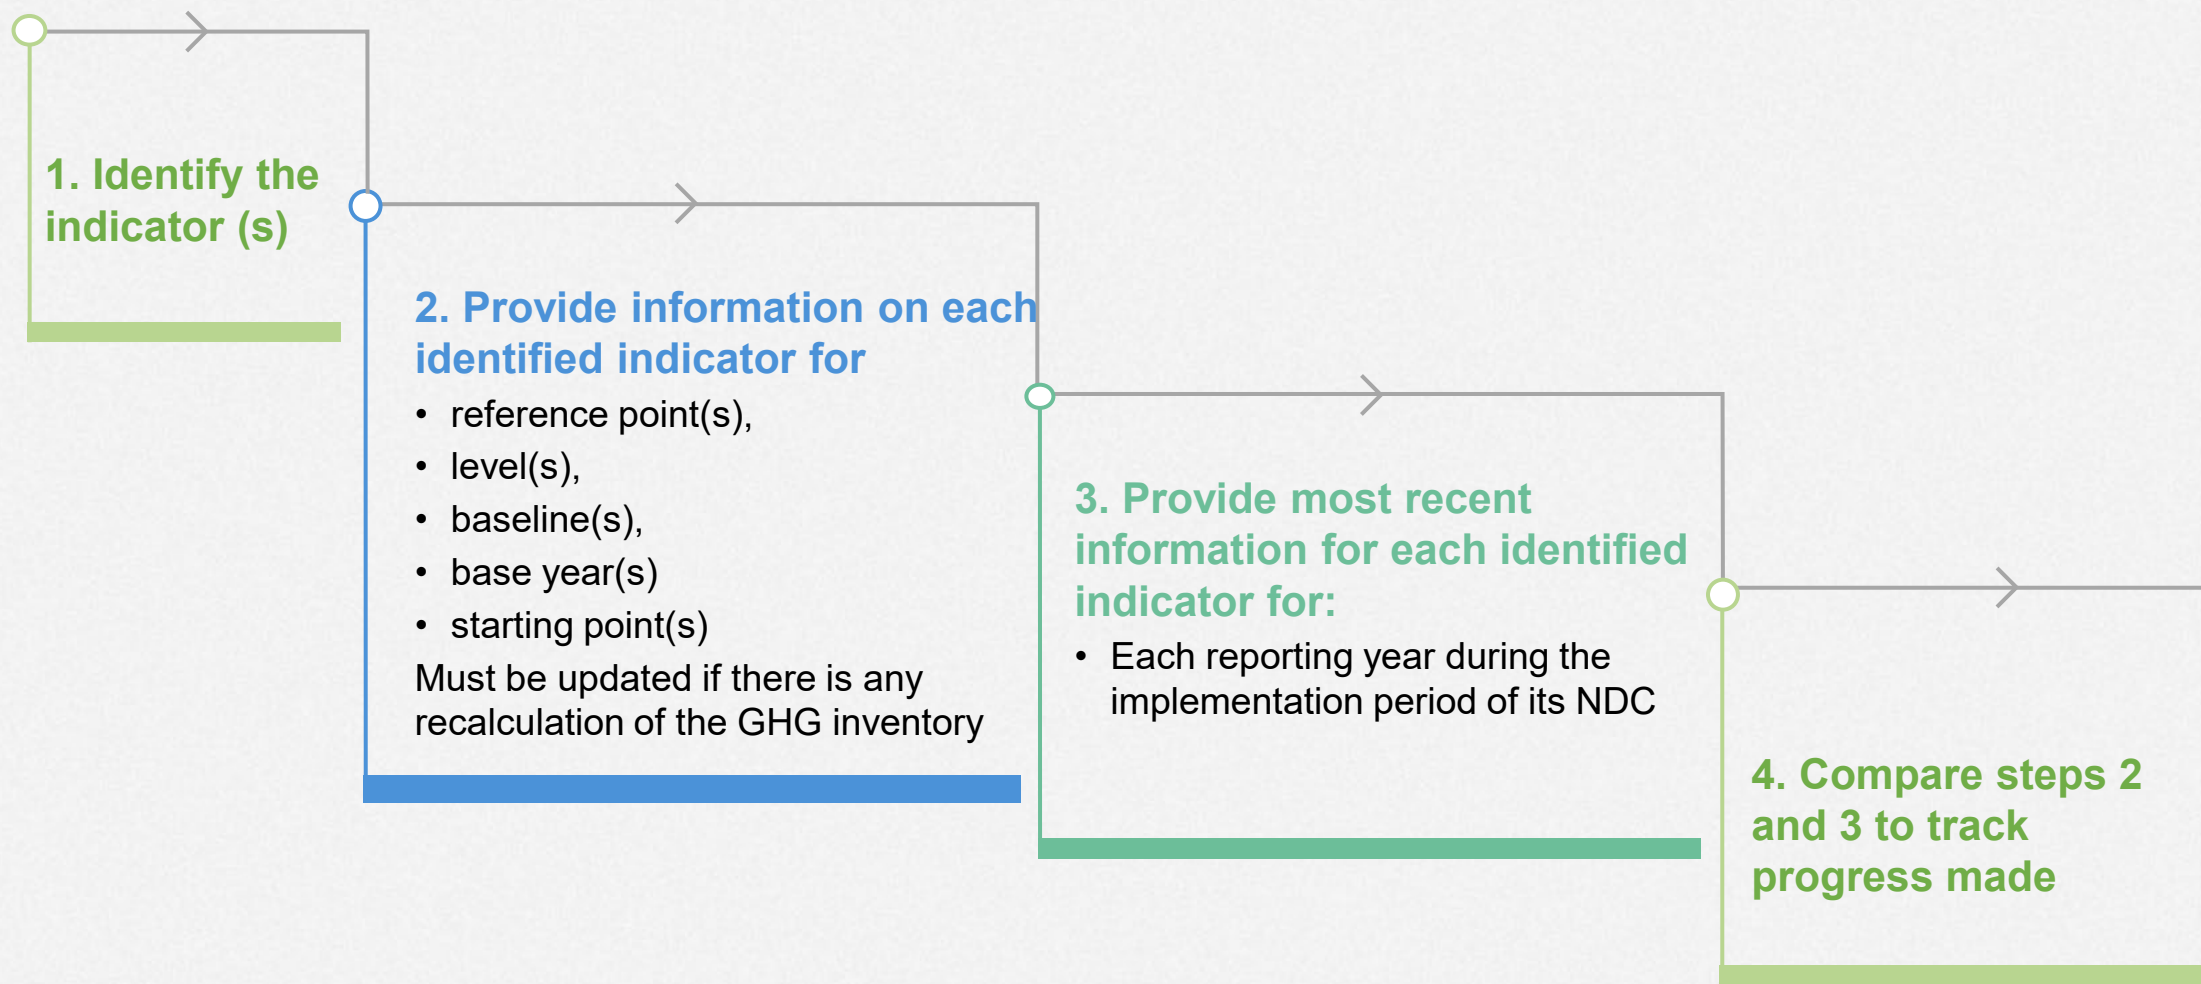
1. Identify the indicator (s)

2. Provide information on each identified indicator for

- reference point(s),
- level(s),
- baseline(s),
- base year(s)
- starting point(s)

Must be updated if there is any recalculation of the GHG inventory

3. Provide most recent information for each identified indicator for:

- Each reporting year during the implementation period of its NDC

4. Compare steps 2 and 3 to track progress made